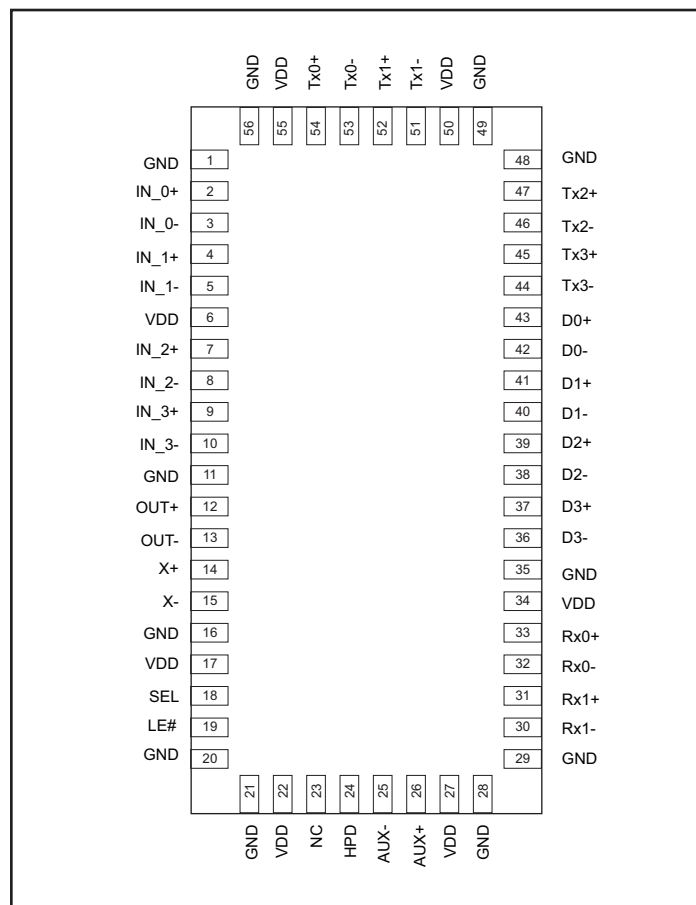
GND VDD Tx0+ Tx0- Tx1+ Tx1- VDD GND

56 55 54 53 52 51 50 49

GND 1
IN_0+ 2
IN_0- 3
IN_1+ 4
IN_1- 5
VDD 6
IN_2+ 7
IN_2- 8
IN_3+ 9
IN_3- 10
GND 11
OUT+ 12
OUT- 13
X+ 14
X- 15
GND 16
VDD 17
SEL 18
LE# 19
GND 20

48 GND
47 Tx2+
46 Tx2-
45 Tx3+
44 Tx3-
43 D0+
42 D0-
41 D1+
40 D1-
39 D2+
38 D2-
37 D3+
36 D3-
35 GND
34 VDD
33 Rx0+
32 Rx0-
31 Rx1+
30 Rx1-
29 GND

21 22 23 24 25 26 27 28

GND VDD NC HPD AUX- AUX+ VDD GND